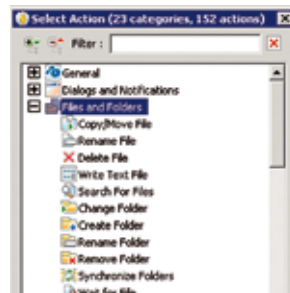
Select Action (23 categories, 152 actions)

Filter :

General
Dialogs and Notifications
Files and Folders
Copy/Move File
Rename File
Delete File
Write Text File
Search For Files
Change Folder
Create Folder
Rename Folder
Remove Folder
Synchronize Folders
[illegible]